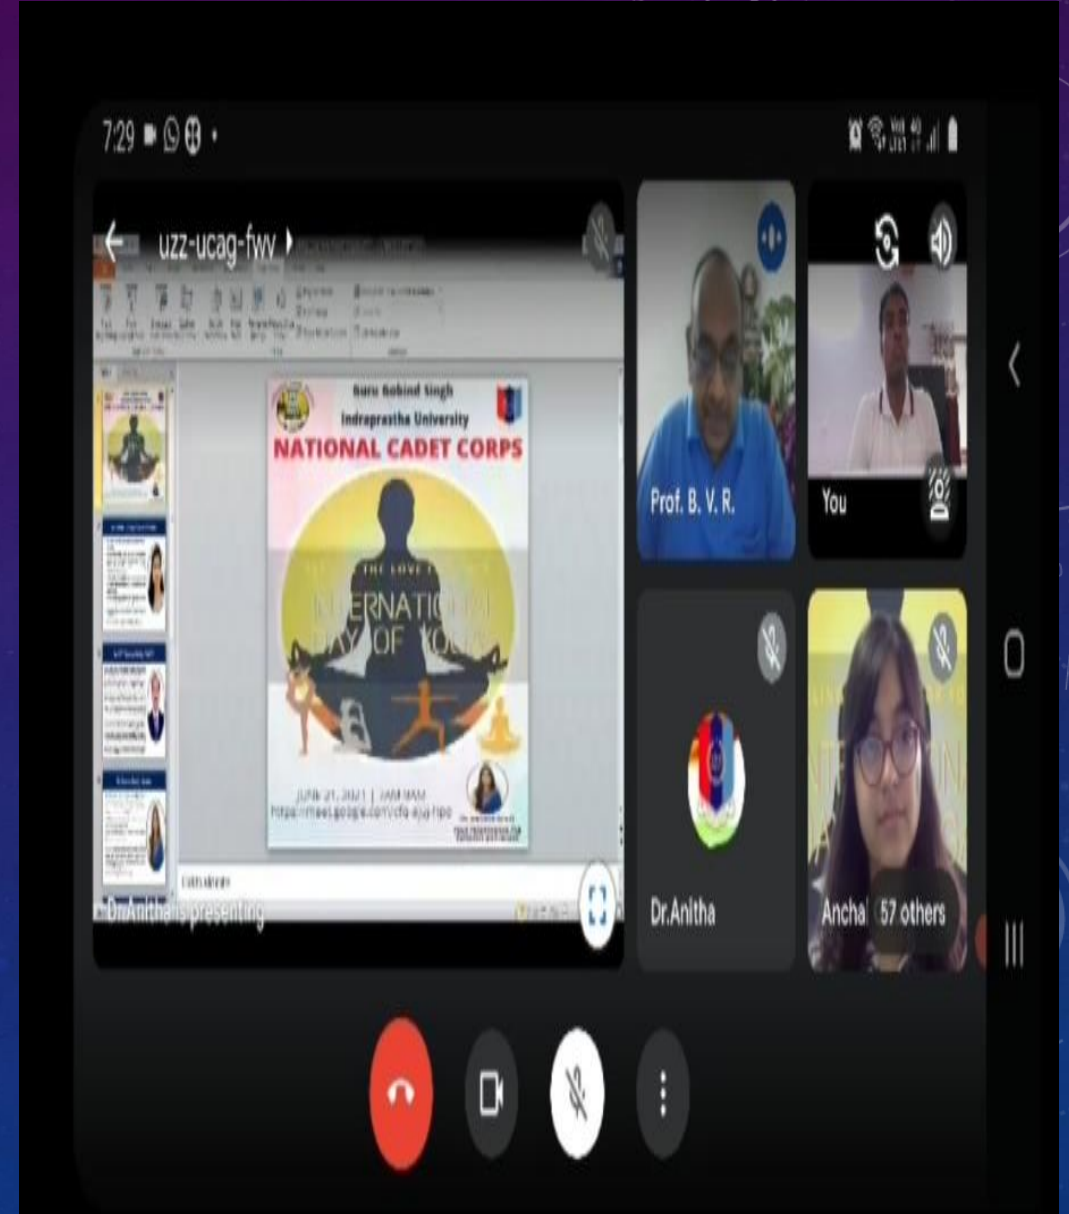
7:29

uzz-ucag-fwv

Guru Gobind Singh
Indraprastha University
NATIONAL CADET CORPS

THE LOVE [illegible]
INTERNATIONAL
DAY OF YOGA

JUNE 21, 2021 | 7AM-9AM
https://meet.google.com/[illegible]

Dr.Anitha is presenting

Prof. B. V. R.

You

Dr.Anitha

Ancha

57 others